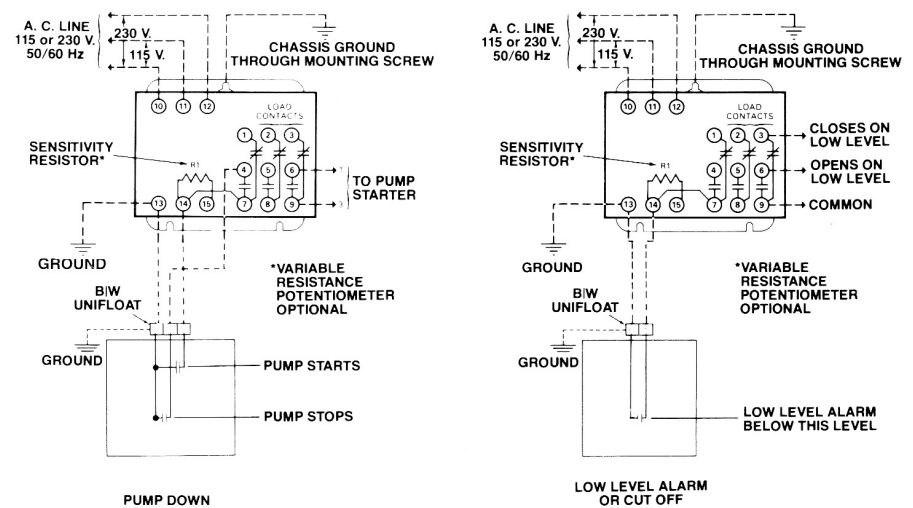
A. C. LINE
115 or 230 V.
50/60 Hz

230 V.
115 V.

CHASSIS GROUND
THROUGH MOUNTING SCREW

10 11 12

LOAD
CONTACTS

1 2 3
4 5 6
7 8 9

SENSITIVITY
RESISTOR*

R1

13 14 15

1
3
TO PUMP
STARTER

GROUND

*VARIABLE
RESISTANCE
POTENTIOMETER
OPTIONAL

B|W
UNIFLOAT

GROUND

PUMP STARTS

PUMP STOPS

PUMP DOWN

A. C. LINE
115 or 230 V.
50/60 Hz

230 V.
115 V.

CHASSIS GROUND
THROUGH MOUNTING SCREW

10 11 12

LOAD
CONTACTS

1 2 3
4 5 6
7 8 9

CLOSES ON
LOW LEVEL

OPENS ON
LOW LEVEL

COMMON

SENSITIVITY
RESISTOR*

R1

13 14 15

GROUND

*VARIABLE
RESISTANCE
POTENTIOMETER
OPTIONAL

B|W
UNIFLOAT

GROUND

LOW LEVEL ALARM
BELOW THIS LEVEL

LOW LEVEL ALARM
OR CUT OFF